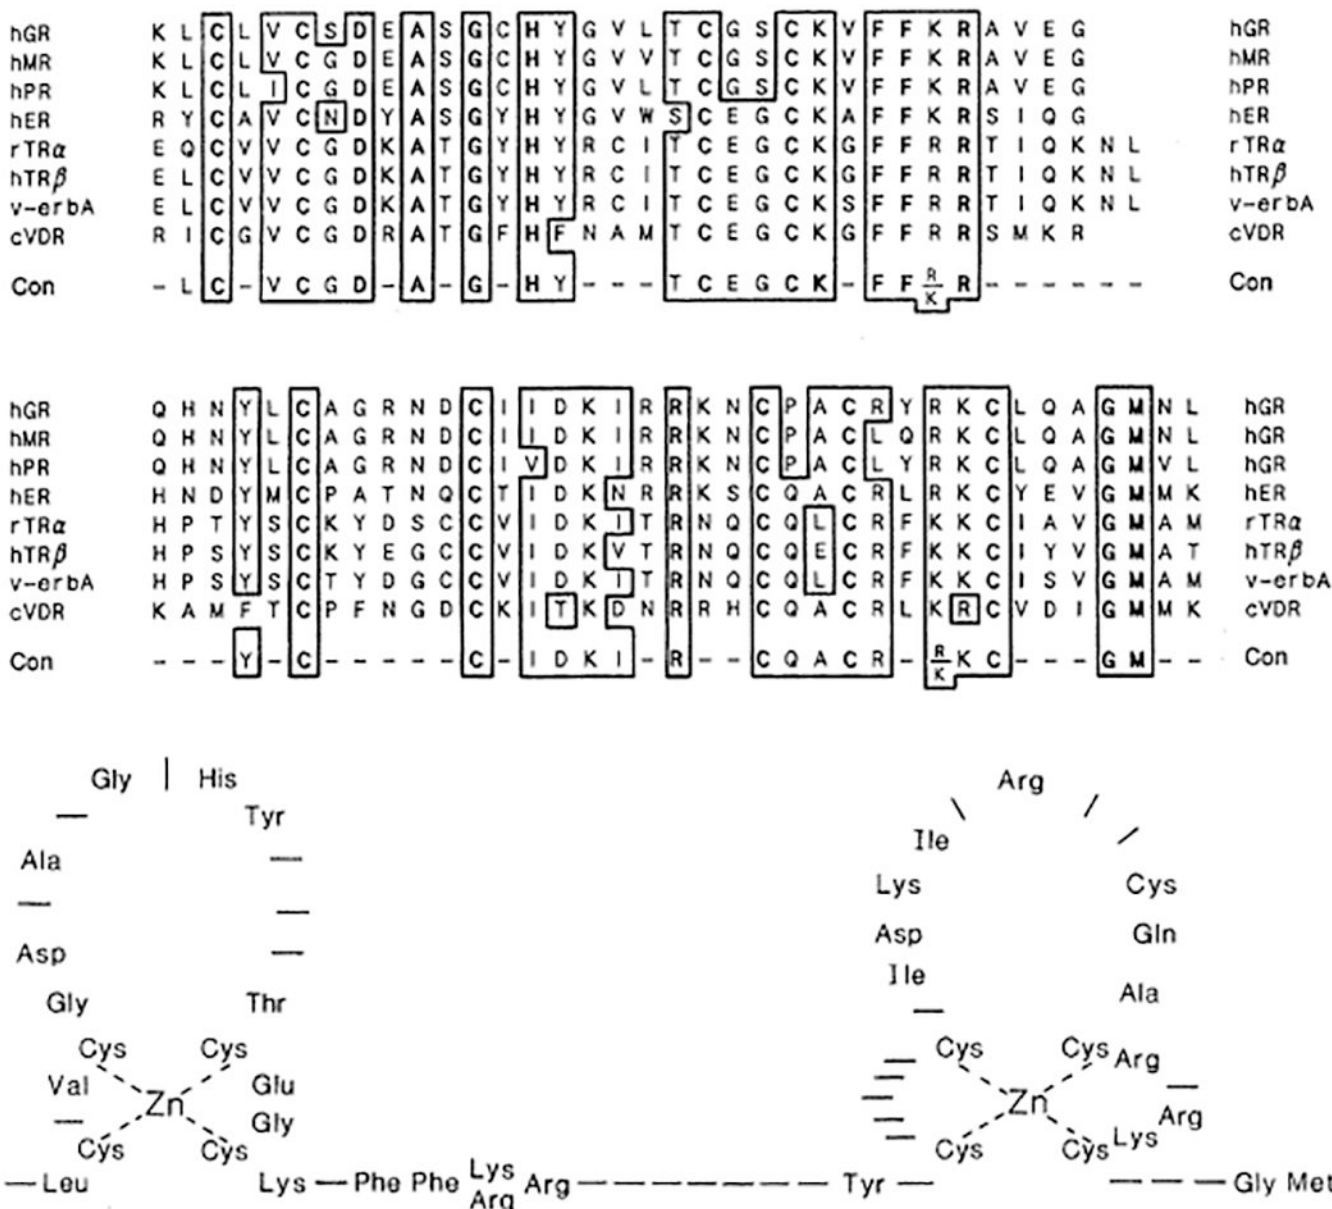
| | | |
|---|---|---|
| hGR | K L C L V C S D E A S G C H Y G V L T C G S C K V F F K R A V E G | hGR |
| hMR | K L C L V C G D E A S G C H Y G V V T C G S C K V F F K R A V E G | hMR |
| hPR | K L C L I C G D E A S G C H Y G V L T C G S C K V F F K R A V E G | hPR |
| hER | R Y C A V C N D Y A S G Y H Y G V W S C E G C K A F F K R S I Q G | hER |
| rTRα | E Q C V V C G D K A T G Y H Y R C I T C E G C K G F F R R T I Q K N L | rTRα |
| hTRβ | E L C V V C G D K A T G Y H Y R C I T C E G C K G F F R R T I Q K N L | hTRβ |
| v-erbA | E L C V V C G D K A T G Y H Y R C I T C E G C K S F F R R T I Q K N L | v-erbA |
| cVDR | R I C G V C G D R A T G F H F N A M T C E G C K G F F R R S M K R | cVDR |
| Con | - L C - V C G D - A - G - H Y - - - T C E G C K - F F $\frac{R}{K}$ R - - - - - - | Con |

| | | |
|---|---|---|
| hGR | Q H N Y L C A G R N D C I I D K I R R K N C P A C R Y R K C L Q A G M N L | hGR |
| hMR | Q H N Y L C A G R N D C I I D K I R R K N C P A C L Q R K C L Q A G M N L | hGR |
| hPR | Q H N Y L C A G R N D C I V D K I R R K N C P A C L Y R K C L Q A G M V L | hGR |
| hER | H N D Y M C P A T N Q C T I D K N R R K S C Q A C R L R K C Y E V G M M K | hER |
| rTRα | H P T Y S C K Y D S C C V I D K I T R N Q C Q L C R F K K C I A V G M A M | rTRα |
| hTRβ | H P S Y S C K Y E G C C V I D K V T R N Q C Q E C R F K K C I Y V G M A T | hTRβ |
| v-erbA | H P S Y S C T Y D G C C V I D K I T R N Q C Q L C R F K K C I S V G M A M | v-erbA |
| cVDR | K A M F T C P F N G D C K I T K D N R R H C Q A C R L K R C V D I G M M K | cVDR |
| Con | - - - Y - C - - - - - - C - I D K I - R - - C Q A C R - $\frac{R}{K}$ K C - - - G M - - | Con |

Gly His
Tyr
Ala
Asp
Gly Thr
Cys Cys
Val Zn Glu
Gly
Cys Cys
Leu Lys Phe Phe Lys Arg Arg

Arg
Ile
Lys Cys
Asp Gln
Ile
Ala
Cys Cys Arg
Zn
Arg
Cys Cys Lys
Tyr Gly Met